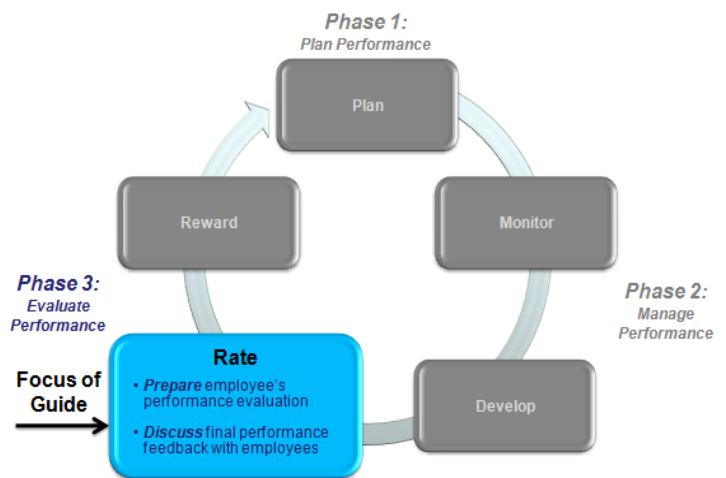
Phase 1:
Plan Performance

Plan

Monitor

Phase 2:
Manage Performance

Develop

Rate
• Prepare employee's performance evaluation
• Discuss final performance feedback with employees

Focus of Guide

Phase 3:
Evaluate Performance

Reward